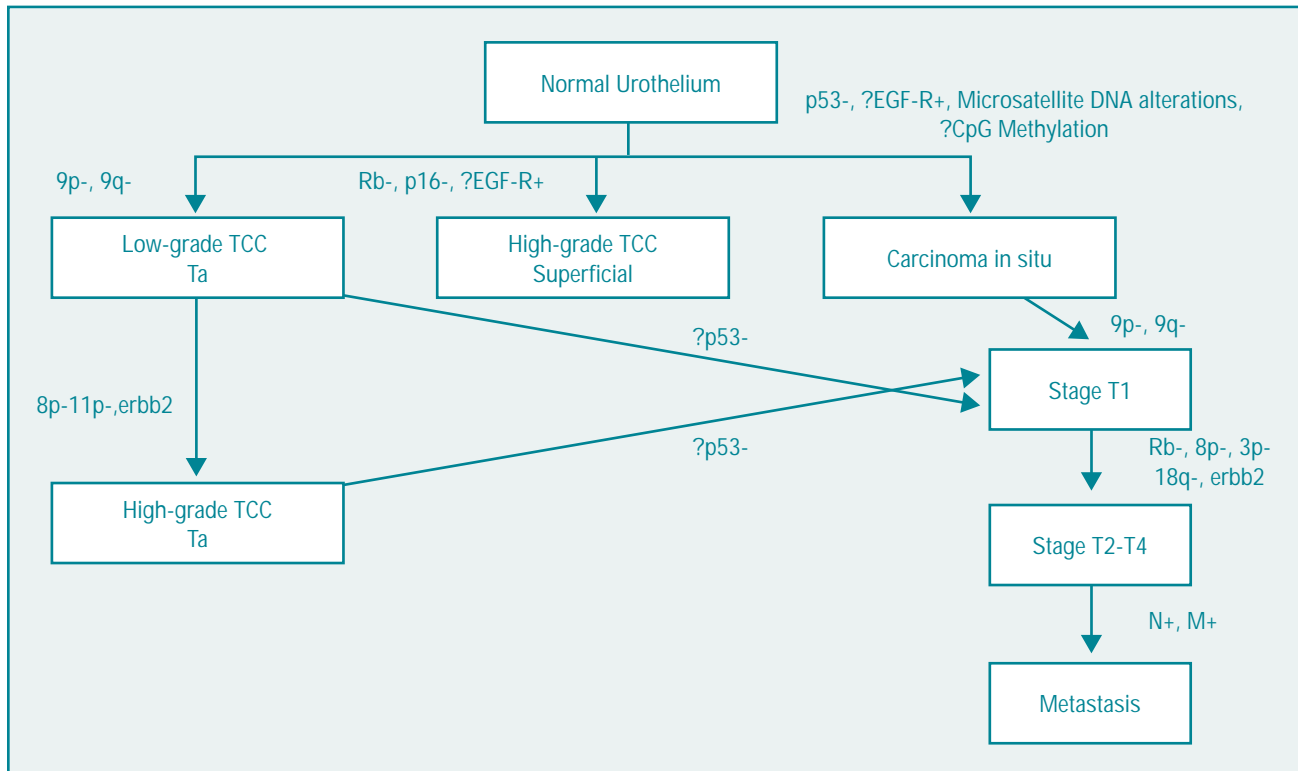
Normal Urothelium

p53-, ?EGF-R+, Microsatellite DNA alterations, ?CpG Methylation

9p-, 9q-

Rb-, p16-, ?EGF-R+

Low-grade TCC
Ta

High-grade TCC
Superficial

Carcinoma in situ

?p53-

9p-, 9q-

8p-11p-,erbb2

Stage T1

?p53-

Rb-, 8p-, 3p-
18q-, erbb2

High-grade TCC
Ta

Stage T2-T4

N+, M+

Metastasis